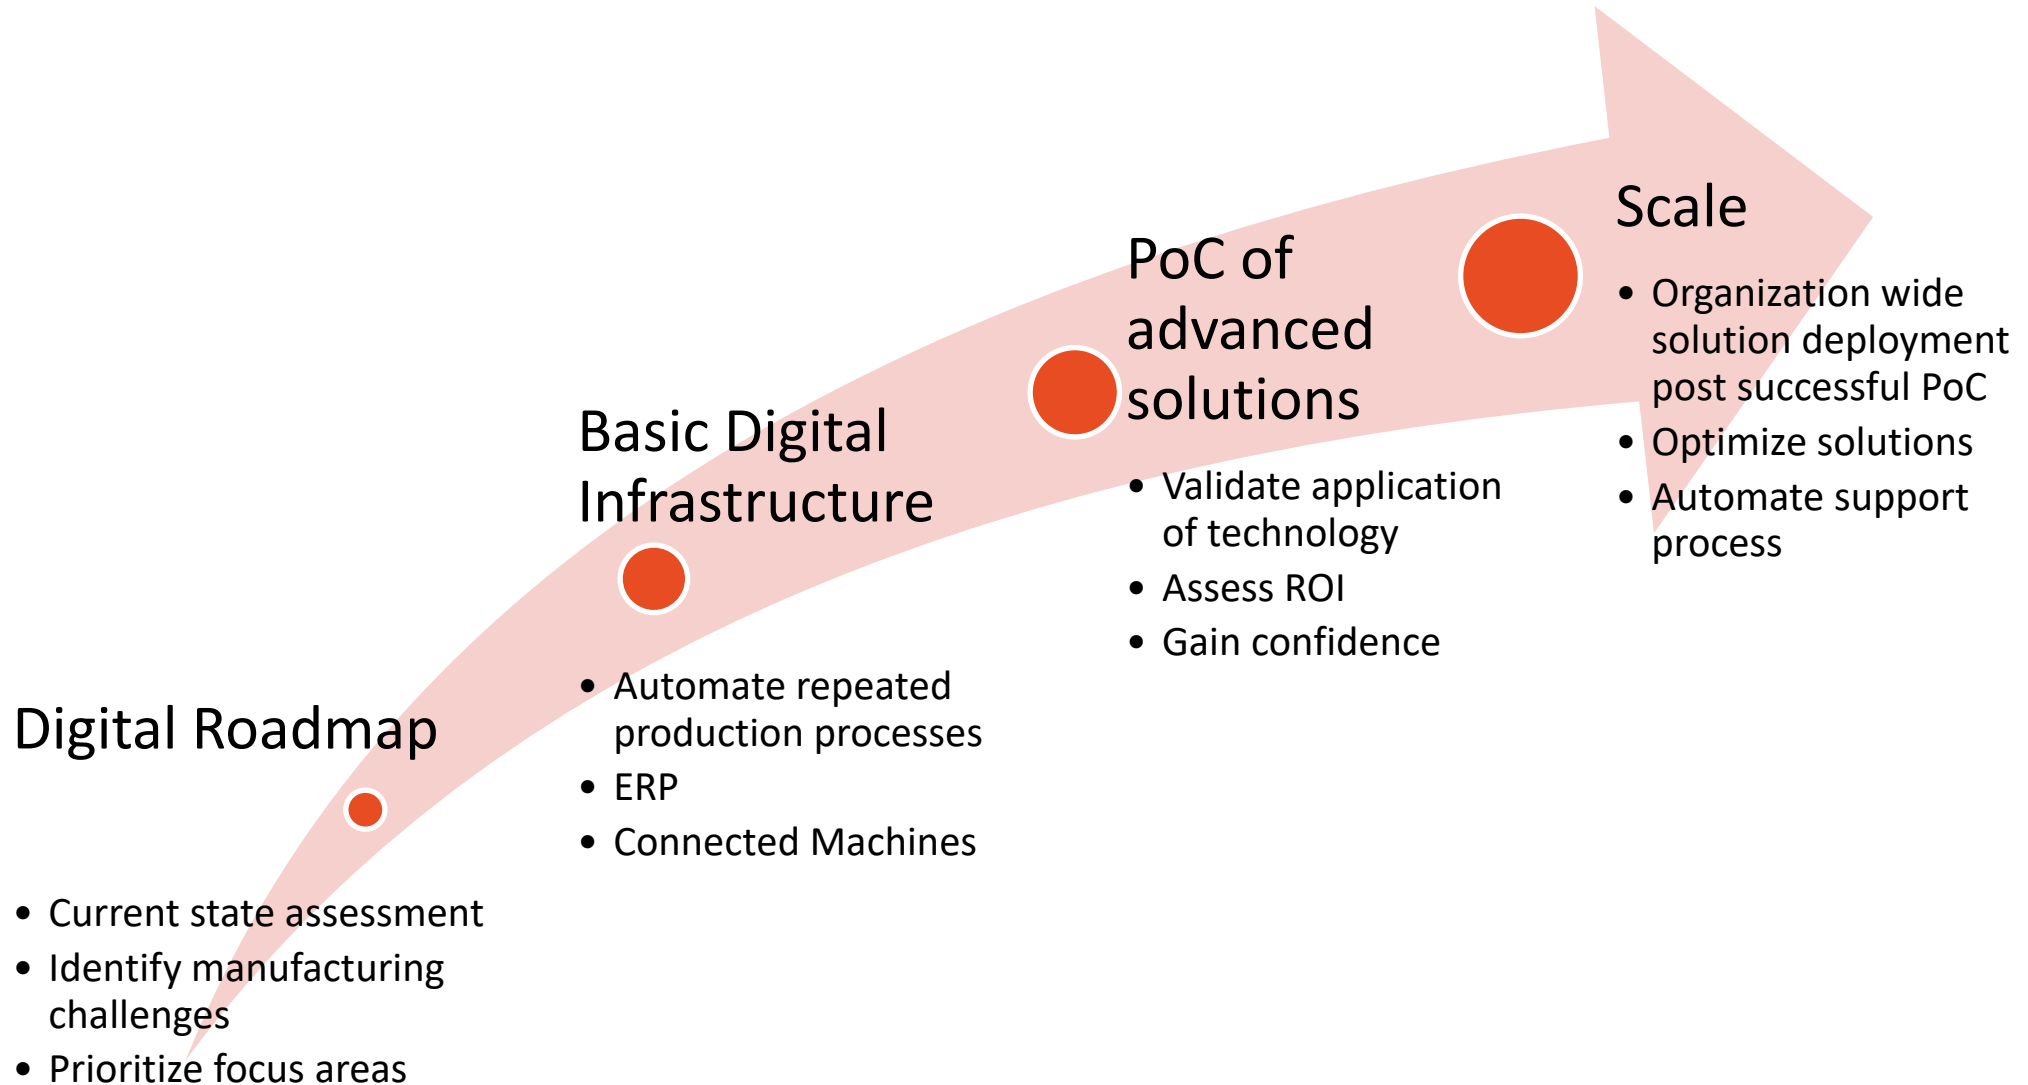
Digital Roadmap

- Current state assessment
- Identify manufacturing challenges
- Prioritize focus areas

Basic Digital Infrastructure

- Automate repeated production processes
- ERP
- Connected Machines

PoC of advanced solutions

- Validate application of technology
- Assess ROI
- Gain confidence

Scale

- Organization wide solution deployment post successful PoC
- Optimize solutions
- Automate support process